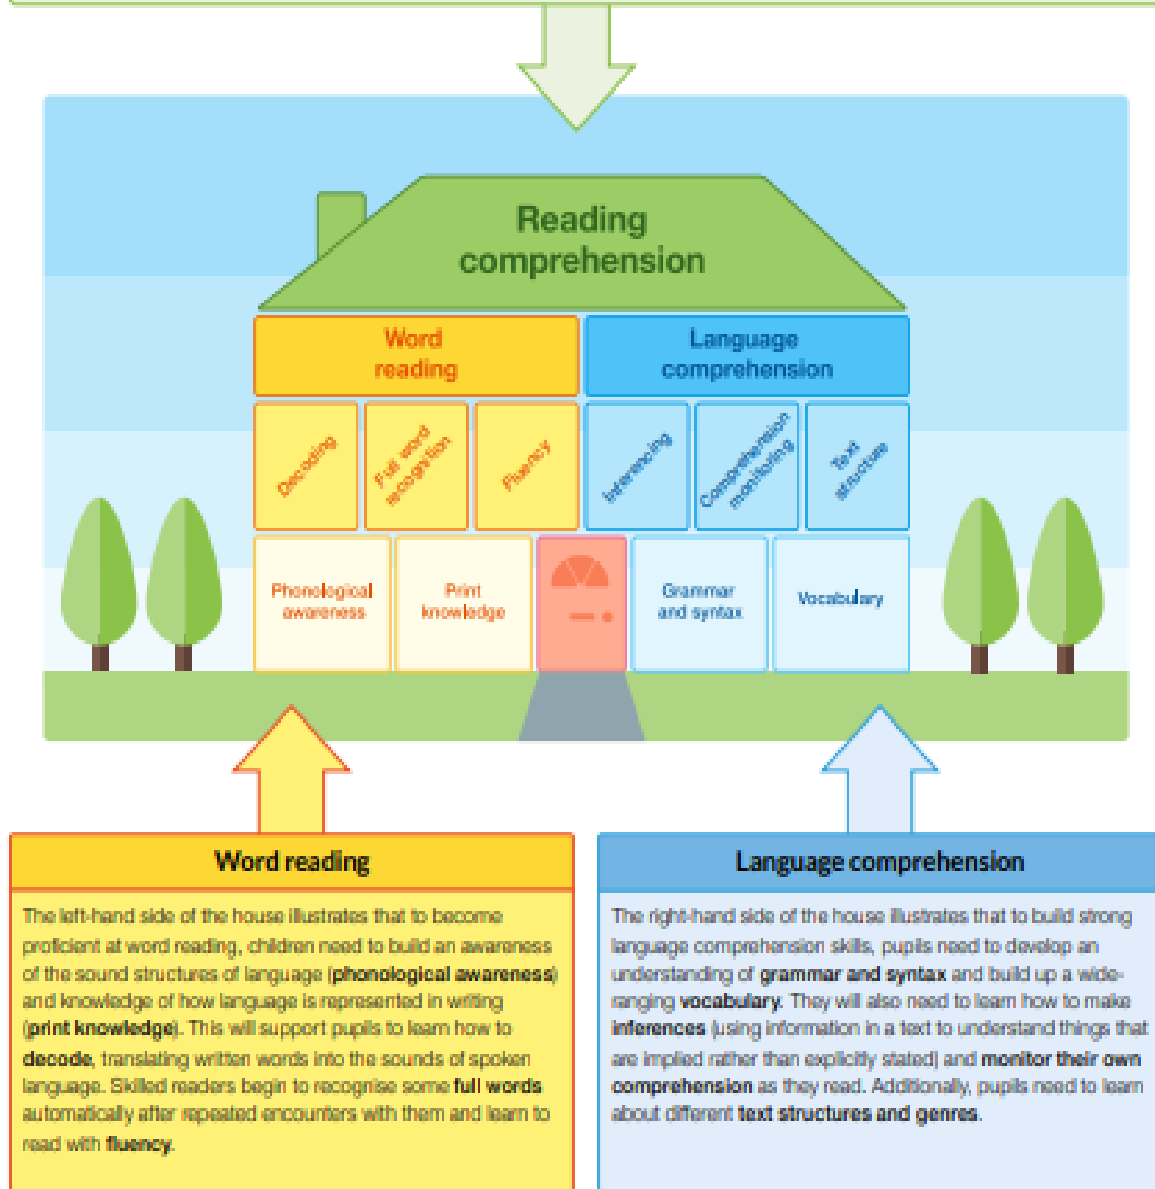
Reading comprehension

Word reading

Language comprehension

Decoding

Full word recognition

Fluency

Inferencing

Comprehension monitoring

Text structure

Phonological awareness

Print knowledge

Grammar and syntax

Vocabulary

Word reading

The left-hand side of the house illustrates that to become proficient at word reading, children need to build an awareness of the sound structures of language (phonological awareness) and knowledge of how language is represented in writing (print knowledge). This will support pupils to learn how to decode, translating written words into the sounds of spoken language. Skilled readers begin to recognise some full words automatically after repeated encounters with them and learn to read with fluency.

Language comprehension

The right-hand side of the house illustrates that to build strong language comprehension skills, pupils need to develop an understanding of grammar and syntax and build up a wide-ranging vocabulary. They will also need to learn how to make inferences (using information in a text to understand things that are implied rather than explicitly stated) and monitor their own comprehension as they read. Additionally, pupils need to learn about different text structures and genres.